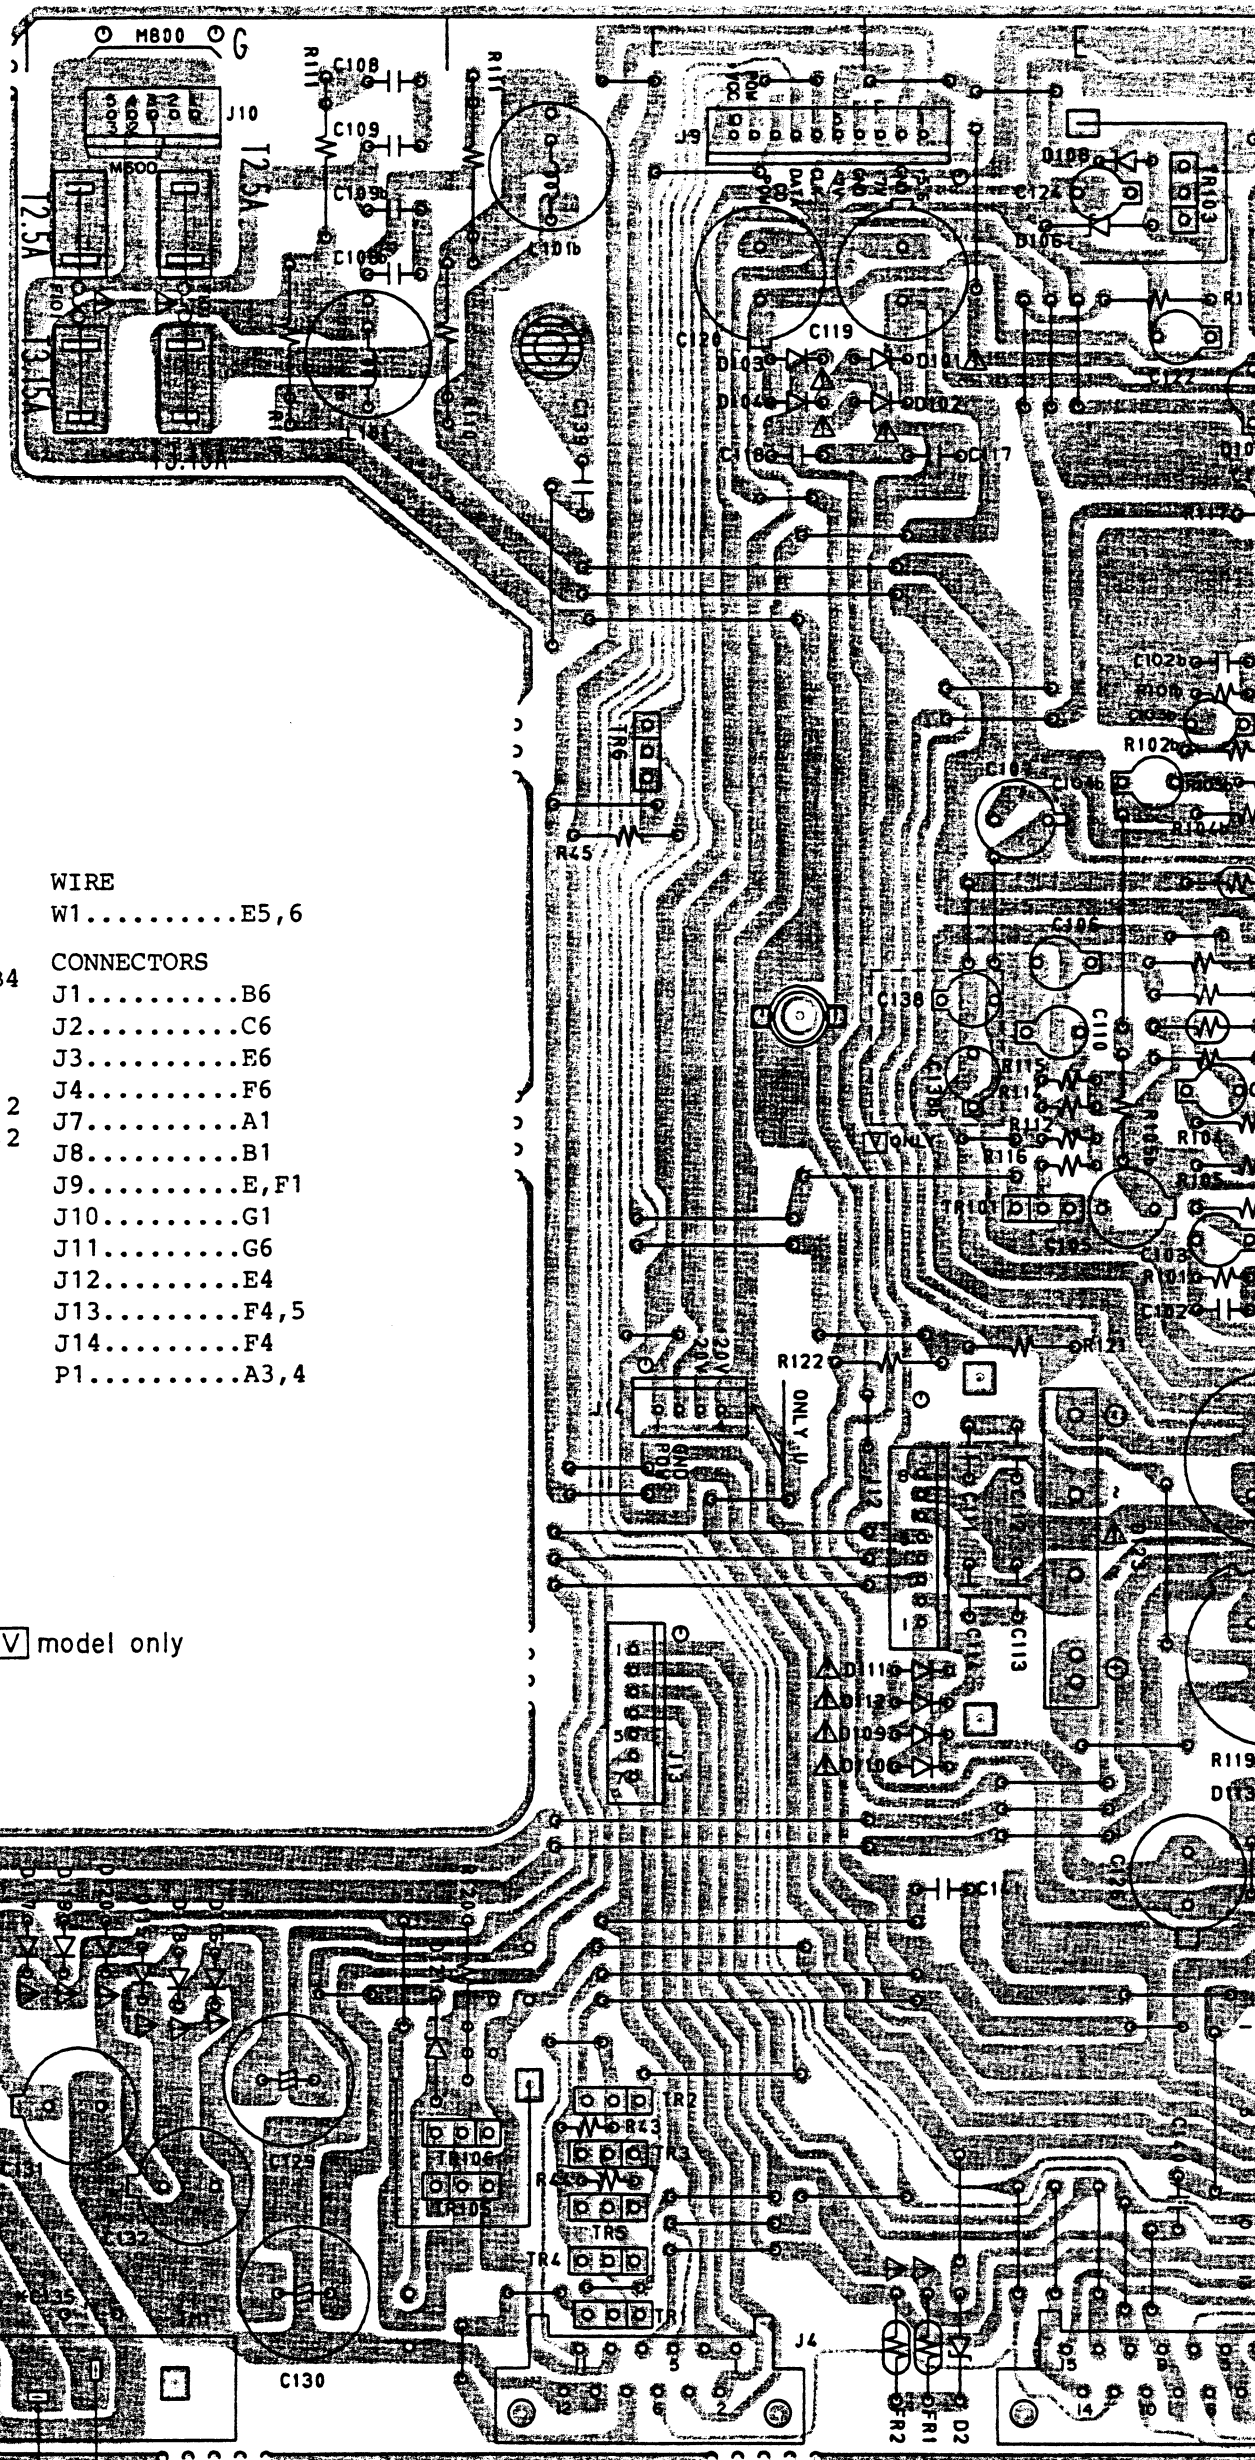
M800 G
J10
M800
T2.5A
T2.5A
T3.15A
T3.15A
C108
C109
C109b
C108b
R11
C101b
J9
D108
C124
TR103
D106
C120
C119
D103
D101
D104
D102
C122
C139
C118
C117
R117
C102b
R108
R102b
C105
C104b
R104b
TR6
R45
C106
C138
C110
R115
R113
R112
R116
R105
R104
TR101
C105
R103
C103
R101
C102
R122
R121
20V
20V
GND
J14
ONLY U
V ONLY
C113
D111
D112
D109
D110
J13
R119
D113
TR2
R43
TR3
R44
TR106
TR105
TR5
TR4
TR1
J4
C130
C132
C129
C131
FR2
FR1
D2
J5
14

WIRE
W1..........E5,6

CONNECTORS
J1..........B6
J2..........C6
J3..........E6
J4..........F6
J7..........A1
J8..........B1
J9..........E,F1
J10..........G1
J11..........G6
J12..........E4
J13..........F4,5
J14..........F4
P1..........A3,4

34
2
2

V model only